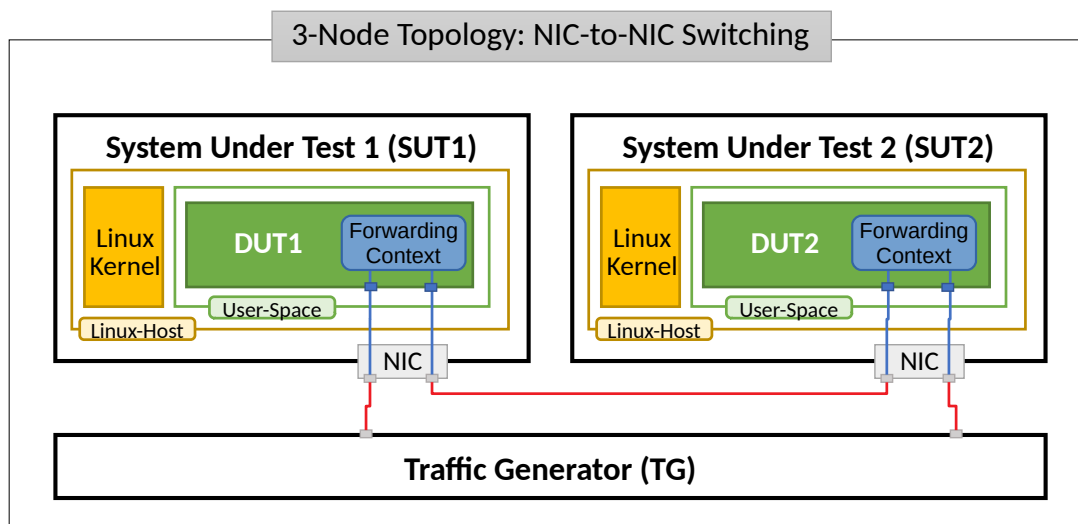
3-Node Topology: NIC-to-NIC Switching

System Under Test 1 (SUT1)

Linux Kernel

DUT1

Forwarding Context

User-Space

Linux-Host

NIC

System Under Test 2 (SUT2)

Linux Kernel

DUT2

Forwarding Context

User-Space

Linux-Host

NIC

Traffic Generator (TG)